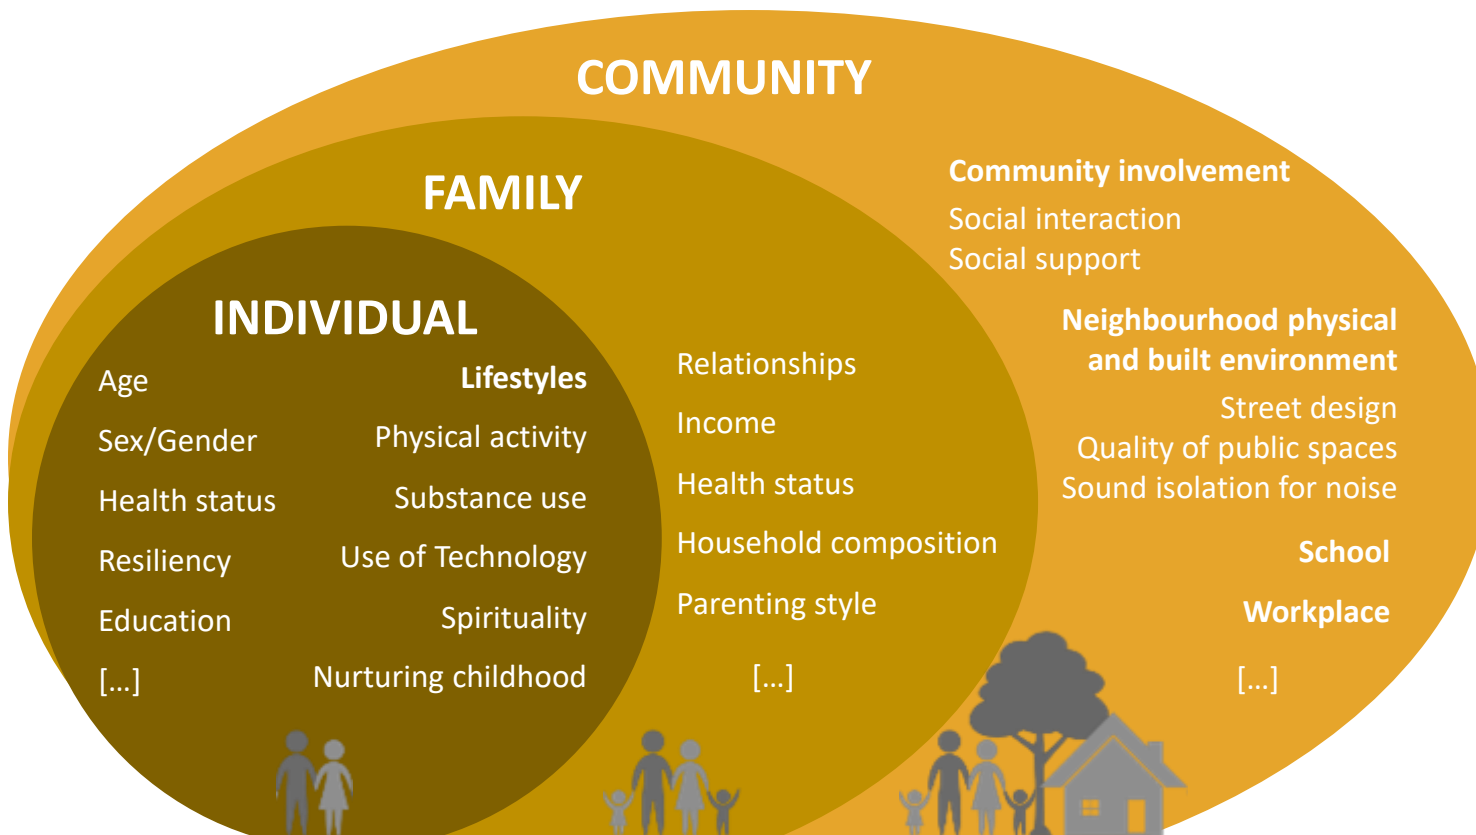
COMMUNITY

FAMILY

INDIVIDUAL

Age
Sex/Gender
Health status
Resiliency
Education
[...]

Lifestyles
Physical activity
Substance use
Use of Technology
Spirituality
Nurturing childhood

Relationships
Income
Health status
Household composition
Parenting style
[...]

Community involvement
Social interaction
Social support

Neighbourhood physical and built environment
Street design
Quality of public spaces
Sound isolation for noise

School

Workplace

[...]